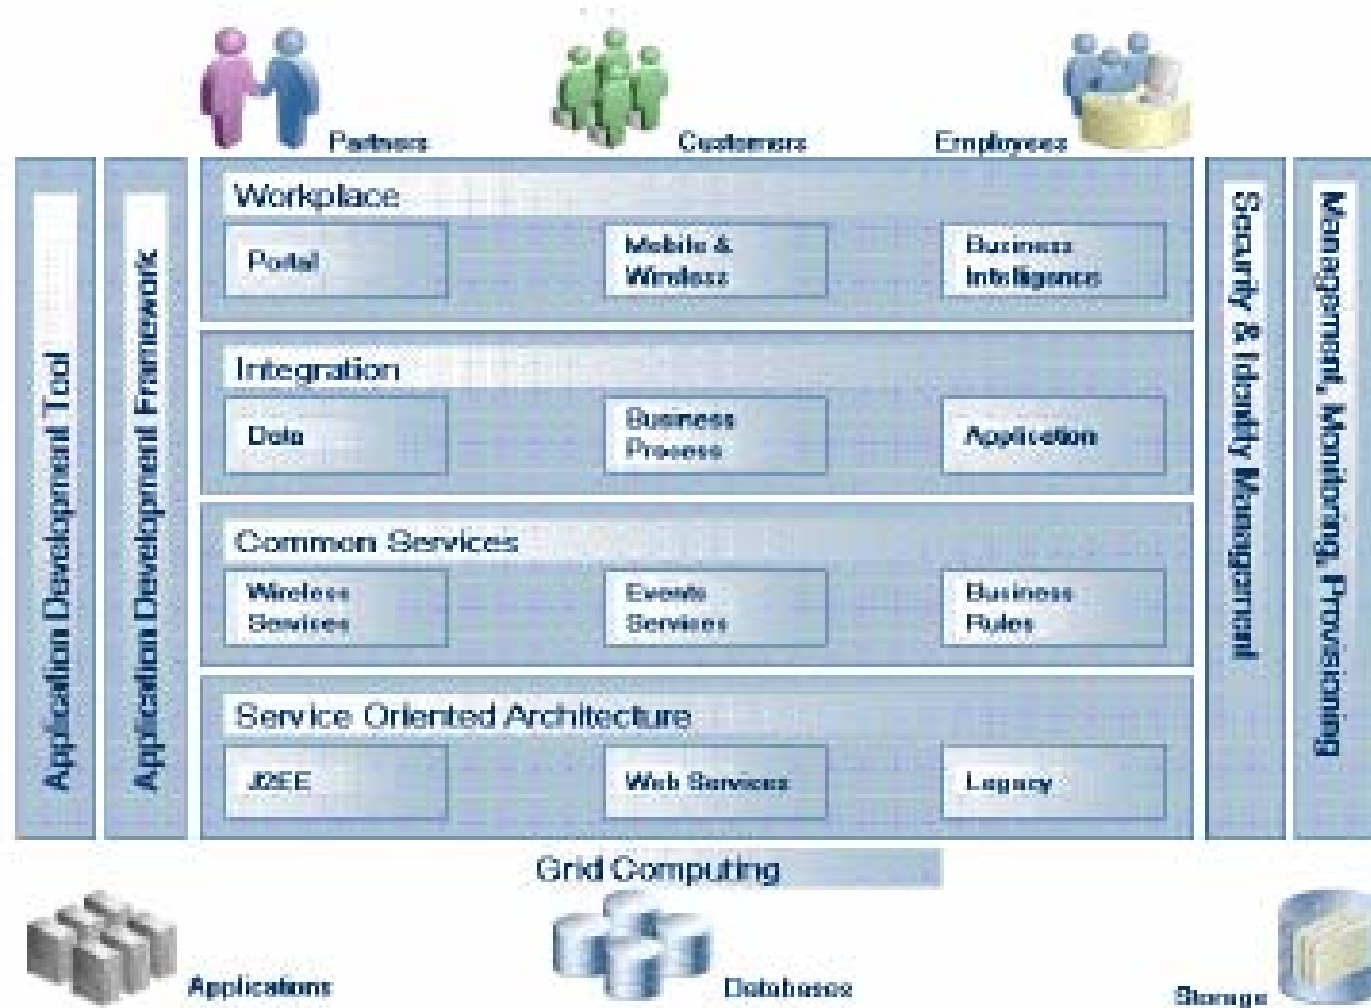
Partners

Customers

Employees

Application Development Tool

Application Development Framework

Workplace

Portal

Mobile & Wireless

Business Intelligence

Integration

Data

Business Process

Application

Common Services

Wireless Services

Events Services

Business Rules

Service Oriented Architecture

J2EE

Web Services

Legacy

Security & Identity Management

Management, Monitoring, Provisioning

Grid Computing

Applications

Databases

Storage